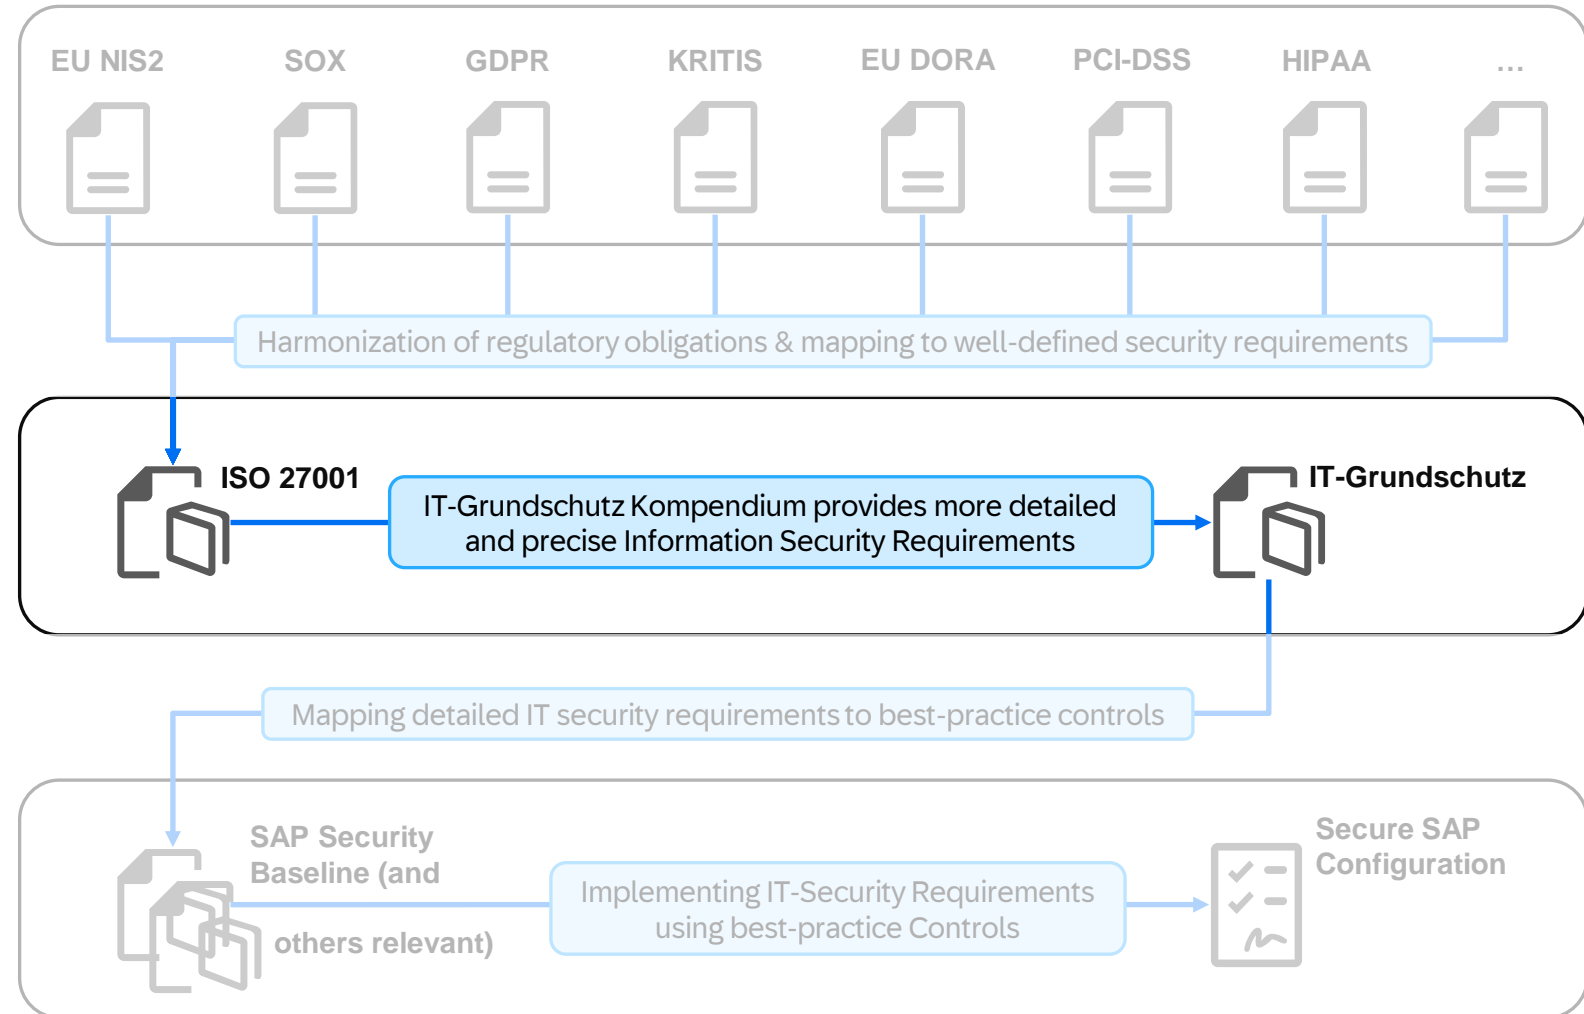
EU NIS2
SOX
GDPR
KRITIS
EU DORA
PCI-DSS
HIPAA
...

Harmonization of regulatory obligations & mapping to well-defined security requirements

ISO 27001

IT-Grundschutz Kompendium provides more detailed and precise Information Security Requirements

IT-Grundschutz

Mapping detailed IT security requirements to best-practice controls

SAP Security Baseline (and others relevant)

Implementing IT-Security Requirements using best-practice Controls

Secure SAP Configuration